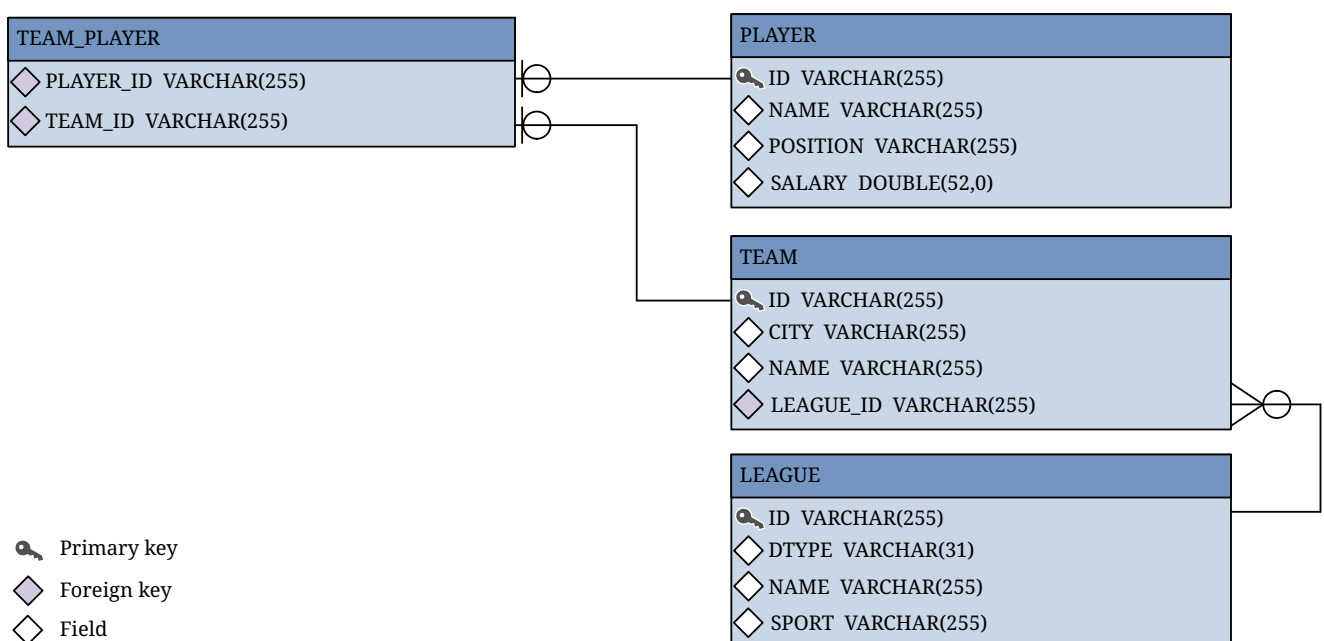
TEAM_PLAYER
PLAYER_ID VARCHAR(255)
TEAM_ID VARCHAR(255)

PLAYER
ID VARCHAR(255)
NAME VARCHAR(255)
POSITION VARCHAR(255)
SALARY DOUBLE(52,0)

TEAM
ID VARCHAR(255)
CITY VARCHAR(255)
NAME VARCHAR(255)
LEAGUE_ID VARCHAR(255)

LEAGUE
ID VARCHAR(255)
DTYPE VARCHAR(31)
NAME VARCHAR(255)
SPORT VARCHAR(255)

Primary key
Foreign key
Field